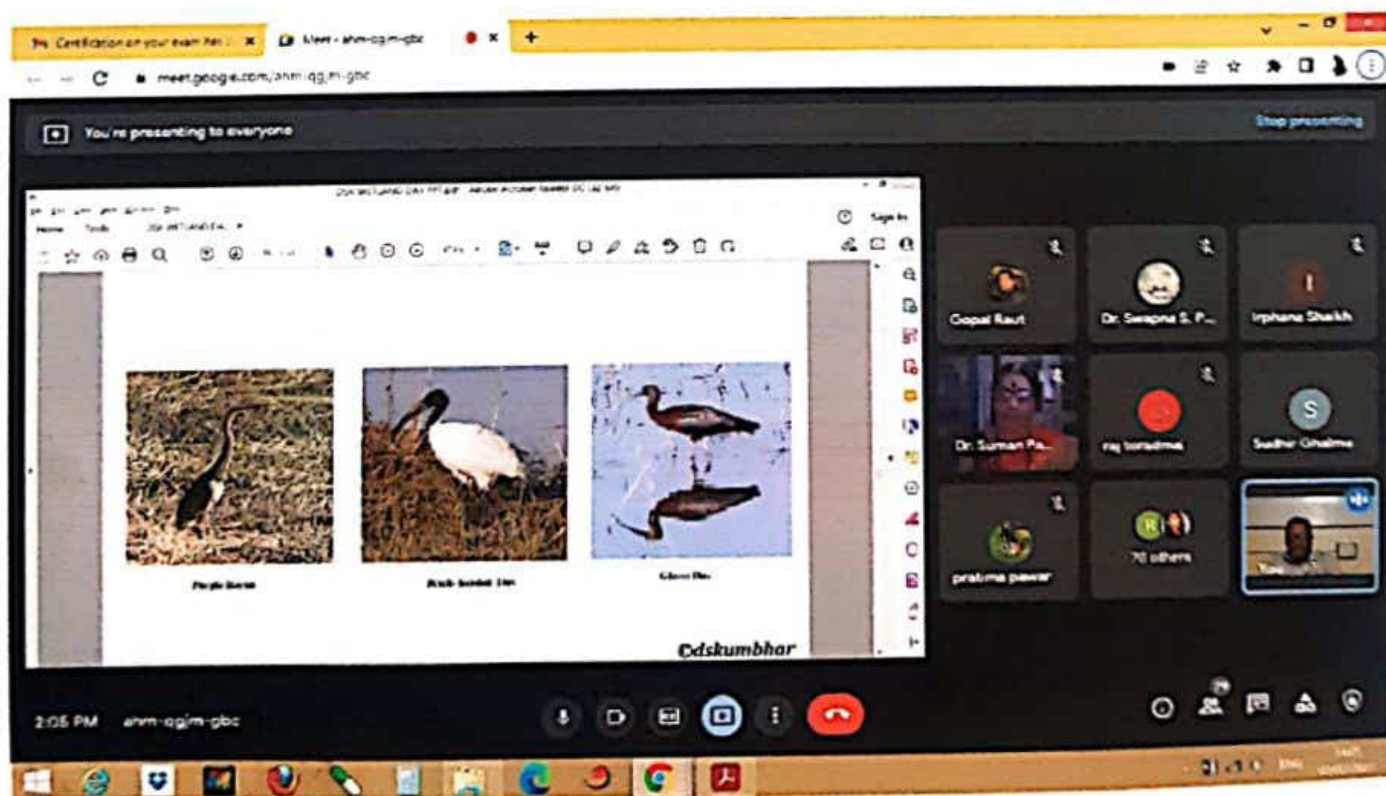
Certification on your exam Re: ×
Meet - ahm-qgjm-gbc
meet.google.com/ahm-qgjm-gbc

You're presenting to everyone
Stop presenting

Sign In
Home Tools

Purple Heron
Black-headed Ibis
Glossy Ibis

©dskumbhar

Gopal Raut
Dr. Swapna S. P...
Irphana Shaikh
Dr. Suman Pa...
raj borade
Sudhir Ghalme
pratima pawar
70 others
You

2:05 PM ahm-qgjm-gbc